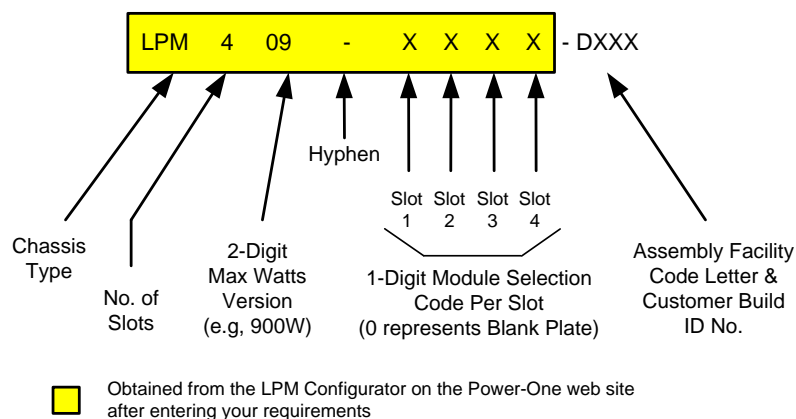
LPM 4 09 - X X X X - DXXX

Hyphen

Slot 1 Slot 2 Slot 3 Slot 4

Chassis Type

No. of Slots

2-Digit Max Watts Version (e.g, 900W)

1-Digit Module Selection Code Per Slot (0 represents Blank Plate)

Assembly Facility Code Letter & Customer Build ID No.

Obtained from the LPM Configurator on the Power-One web site after entering your requirements